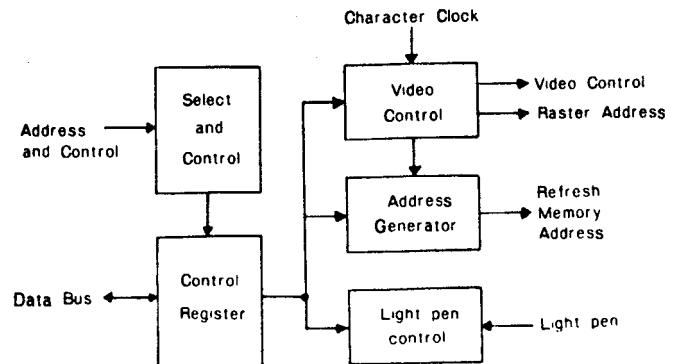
Character Clock

Address and Control

Select and Control

Video Control

Video Control

Raster Address

Address Generator

Refresh Memory Address

Data Bus

Control Register

Light pen control

Light pen